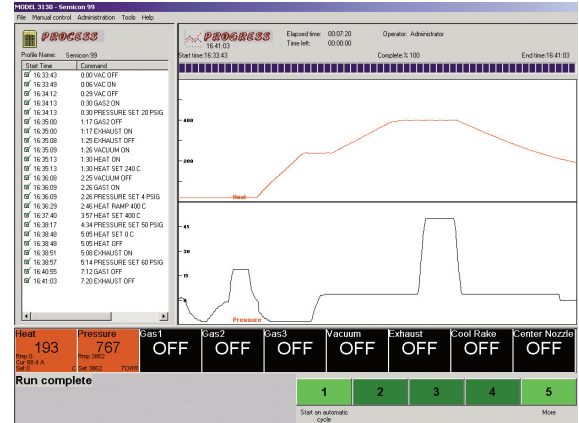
MODEL 3130 - Semicon 99

File Manual control Administration Tools Help

PROCESS

Profile Name: Semicon 99

| Start Time | Command |
|---|---|
| 16:33:43 | 0.00 VAC OFF |
| 16:33:49 | 0.06 VAC ON |
| 16:34:12 | 0.29 VAC OFF |
| 16:34:13 | 0.30 GAS2 ON |
| 16:34:13 | 0.30 PRESSURE SET 20 PSIG |
| 16:35:00 | 1:17 GAS2 OFF |
| 16:35:00 | 1:17 EXHAUST ON |
| 16:35:08 | 1:25 EXHAUST OFF |
| 16:35:09 | 1:26 VACUUM ON |
| 16:35:13 | 1:30 HEAT ON |
| 16:35:13 | 1:30 HEAT SET 240 C |
| 16:36:08 | 2:25 VACUUM OFF |
| 16:36:09 | 2:26 GAS1 ON |
| 16:36:09 | 2:26 PRESSURE SET 4 PSIG |
| 16:36:29 | 2:46 HEAT RAMP 400 C |
| 16:37:40 | 3:57 HEAT SET 400 C |
| 16:38:17 | 4:34 PRESSURE SET 50 PSIG |
| 16:38:48 | 5:05 HEAT SET 0 C |
| 16:38:48 | 5:05 HEAT OFF |
| 16:38:51 | 5:08 EXHAUST ON |
| 16:38:57 | 5:14 PRESSURE SET 60 PSIG |
| 16:40:55 | 7:12 GAS1 OFF |
| 16:41:03 | 7:20 EXHAUST OFF |

PROCESS 16:41:03

Elapsed time: 00:07:20
Time left: 00:00:00

Operator: Administrator

Start time:16:33:43

Complete,%:100

End time:16:41:03

400

200

Heat

45

30

15

0

Pressure

Heat 193 Rmp 0 Cur 60.4 A Set 0

Pressure 767 Rmp 3862 Set 3862 TORR

Gas1 OFF

Gas2 OFF

Gas3 OFF

Vacuum OFF

Exhaust OFF

Cool Rake OFF

Center Nozzle OFF

Run complete

1

2

3

4

5

Start an automatic cycle

More